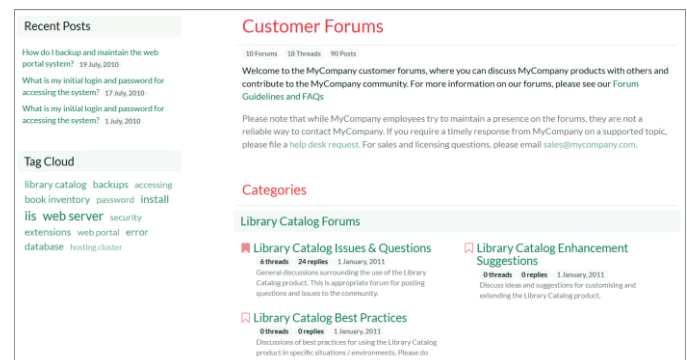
Recent Posts

How do I backup and maintain the web portal system? 19 July, 2010

What is my initial login and password for accessing the system? 17 July, 2010

What is my initial login and password for accessing the system? 1 July, 2010

Tag Cloud

library catalog backups accessing book inventory password install iis web server security extensions web portal error database hosting cluster

Customer Forums

10 Forums 18 Threads 90 Posts

Welcome to the MyCompany customer forums, where you can discuss MyCompany products with others and contribute to the MyCompany community. For more information on our forums, please see our Forum Guidelines and FAQs

Please note that while MyCompany employees try to maintain a presence on the forums, they are not a reliable way to contact MyCompany. If you require a timely response from MyCompany on a supported topic, please file a help desk request. For sales and licensing questions, please email sales@mycompany.com.

Categories

Library Catalog Forums

Library Catalog Issues & Questions
6 threads 24 replies 1 January, 2011
General discussions surrounding the use of the Library Catalog product. This is appropriate forum for posting questions and issues to the community.

Library Catalog Enhancement Suggestions
0 threads 0 replies 1 January, 2011
Discuss ideas and suggestions for customising and extending the Library Catalog product.

Library Catalog Best Practices
0 threads 0 replies 1 January, 2011
Discussions of best practices for using the Library Catalog product in specific situations / environments. Please do